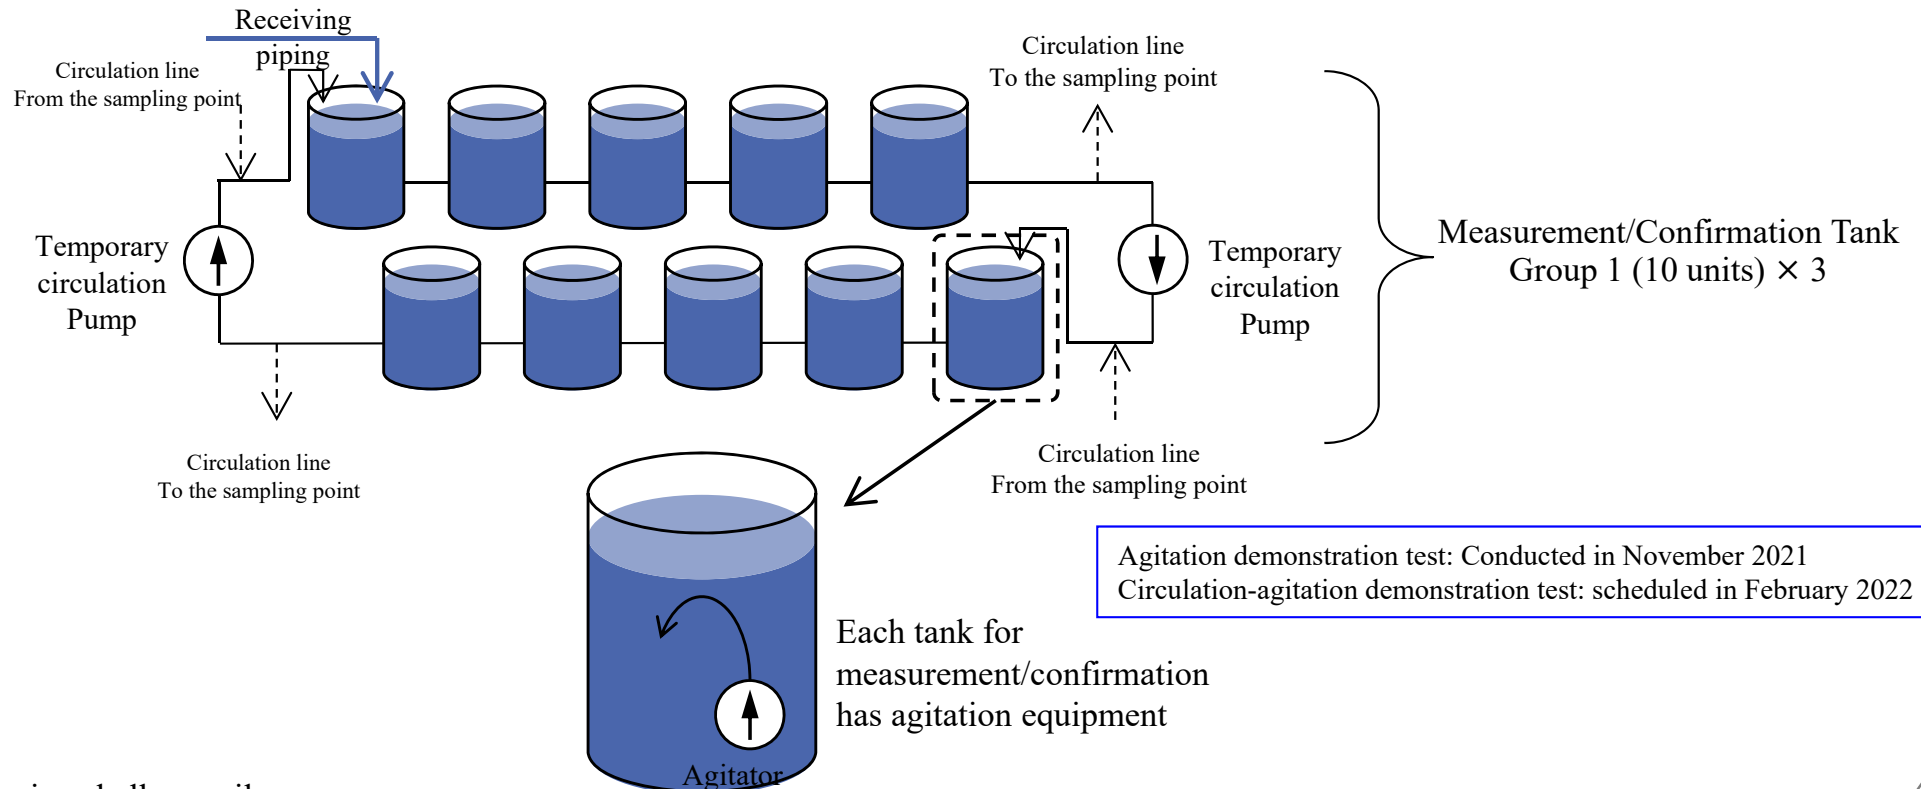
Receiving piping

Circulation line
From the sampling point

Circulation line
To the sampling point

Temporary circulation Pump

Temporary circulation Pump

Measurement/Confirmation Tank Group 1 (10 units) × 3

Circulation line
To the sampling point

Circulation line
From the sampling point

Agitation demonstration test: Conducted in November 2021
Circulation-agitation demonstration test: scheduled in February 2022

Each tank for measurement/confirmation has agitation equipment

Agitator

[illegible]